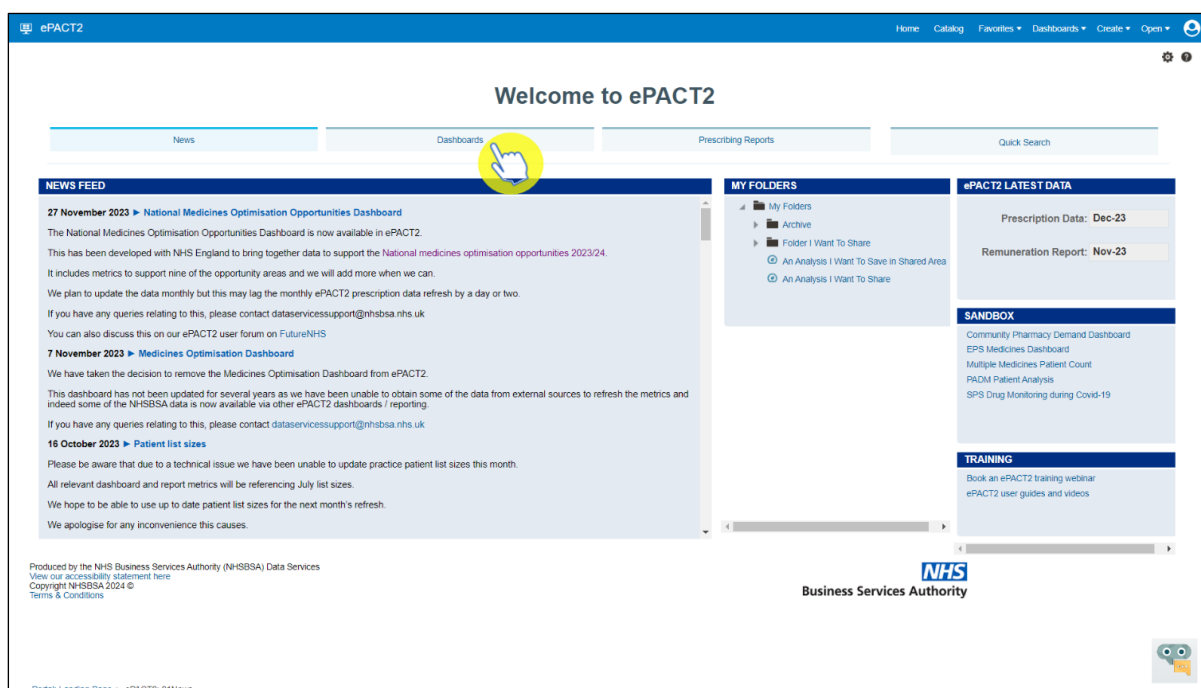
ePACT2

Home Catalog Favorites ▾ Dashboards ▾ Create ▾ Open ▾

Welcome to ePACT2

News | Dashboards | Prescribing Reports | Quick Search

NEWS FEED

27 November 2023 ► National Medicines Optimisation Opportunities Dashboard

The National Medicines Optimisation Opportunities Dashboard is now available in ePACT2.

This has been developed with NHS England to bring together data to support the National medicines optimisation opportunities 2023/24.

It includes metrics to support nine of the opportunity areas and we will add more when we can.

We plan to update the data monthly but this may lag the monthly ePACT2 prescription data refresh by a day or two.

If you have any queries relating to this, please contact dataservicessupport@nhsbsa.nhs.uk

You can also discuss this on our ePACT2 user forum on FutureNHS

7 November 2023 ► Medicines Optimisation Dashboard

We have taken the decision to remove the Medicines Optimisation Dashboard from ePACT2.

This dashboard has not been updated for several years as we have been unable to obtain some of the data from external sources to refresh the metrics and indeed some of the NHSBSA data is now available via other ePACT2 dashboards / reporting.

If you have any queries relating to this, please contact dataservicessupport@nhsbsa.nhs.uk

16 October 2023 ► Patient list sizes

Please be aware that due to a technical issue we have been unable to update practice patient list sizes this month.

All relevant dashboard and report metrics will be referencing July list sizes.

We hope to be able to use up to date patient list sizes for the next month's refresh.

We apologise for any inconvenience this causes.

MY FOLDERS

My Folders
Archive
Folder I Want To Share
An Analysis I Want To Save in Shared Area
An Analysis I Want To Share

ePACT2 LATEST DATA

Prescription Data: Dec-23

Remuneration Report: Nov-23

SANDBOX

Community Pharmacy Demand Dashboard
EPS Medicines Dashboard
Multiple Medicines Patient Count
PADM Patient Analysis
SPS Drug Monitoring during Covid-19

TRAINING

Book an ePACT2 training webinar
ePACT2 user guides and videos

Produced by the NHS Business Services Authority (NHSBSA) Data Services
View our accessibility statement here
Copyright NHSBSA 2024 ©
Terms & Conditions

NHS
Business Services Authority

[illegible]